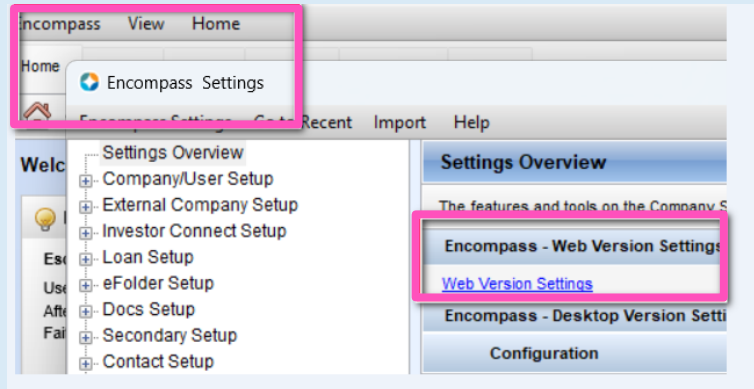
ncompass View Home

Home

Encompass Settings

Encompass Settings Go to Recent Import Help

Welc

Es

Use

Afte

Fai

Settings Overview

Company/User Setup

External Company Setup

Investor Connect Setup

Loan Setup

eFolder Setup

Docs Setup

Secondary Setup

Contact Setup

Settings Overview

The features and tools on the Company S

Encompass - Web Version Settings

Web Version Settings

Encompass - Desktop Version Setti

Configuration